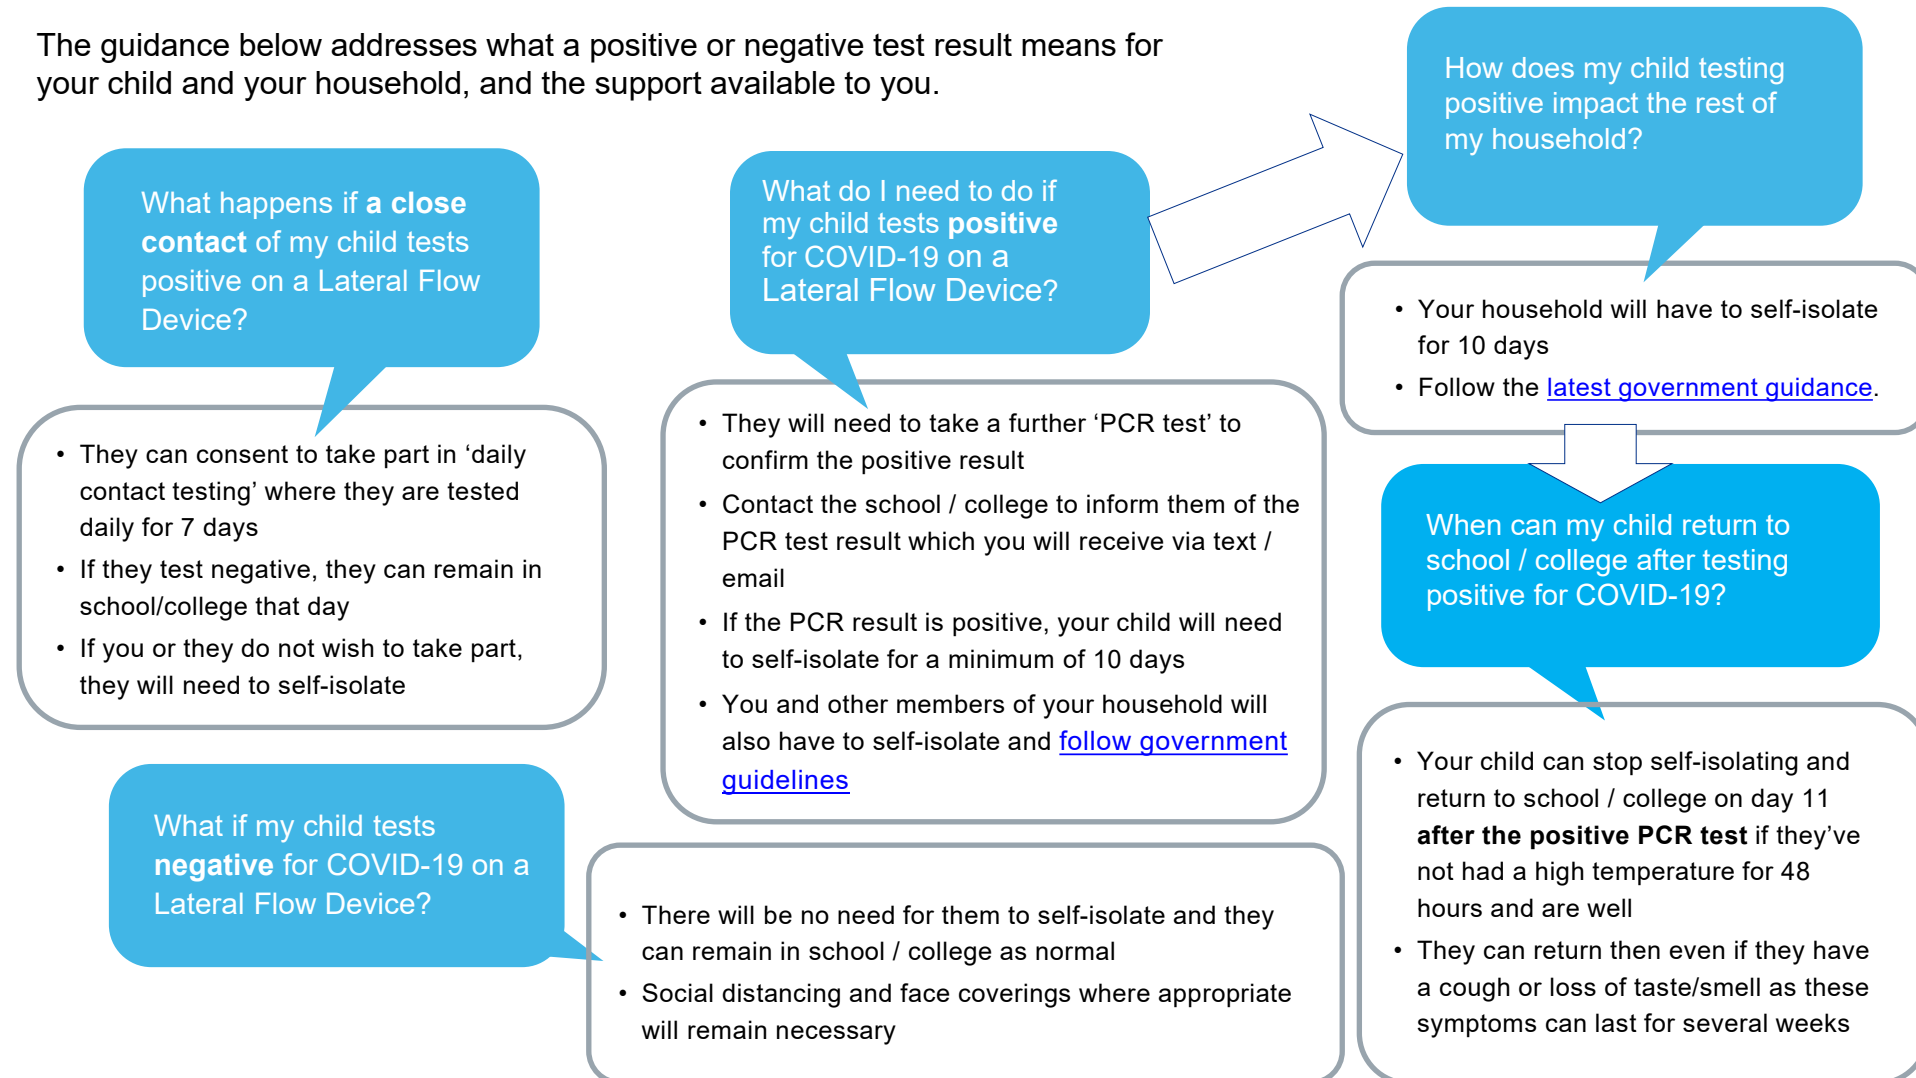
The guidance below addresses what a positive or negative test result means for your child and your household, and the support available to you.

What happens if **a close contact** of my child tests positive on a Lateral Flow Device?

- They can consent to take part in ‘daily contact testing’ where they are tested daily for 7 days
- If they test negative, they can remain in school/college that day
- If you or they do not wish to take part, they will need to self-isolate

What if my child tests **negative** for COVID-19 on a Lateral Flow Device?

- There will be no need for them to self-isolate and they can remain in school / college as normal
- Social distancing and face coverings where appropriate will remain necessary

What do I need to do if my child tests **positive** for COVID-19 on a Lateral Flow Device?

- They will need to take a further ‘PCR test’ to confirm the positive result
- Contact the school / college to inform them of the PCR test result which you will receive via text / email
- If the PCR result is positive, your child will need to self-isolate for a minimum of 10 days
- You and other members of your household will also have to self-isolate and follow government guidelines

How does my child testing positive impact the rest of my household?

- Your household will have to self-isolate for 10 days
- Follow the latest government guidance.

When can my child return to school / college after testing positive for COVID-19?

- Your child can stop self-isolating and return to school / college on day 11 **after the positive PCR test** if they’ve not had a high temperature for 48 hours and are well
- They can return then even if they have a cough or loss of taste/smell as these symptoms can last for several weeks